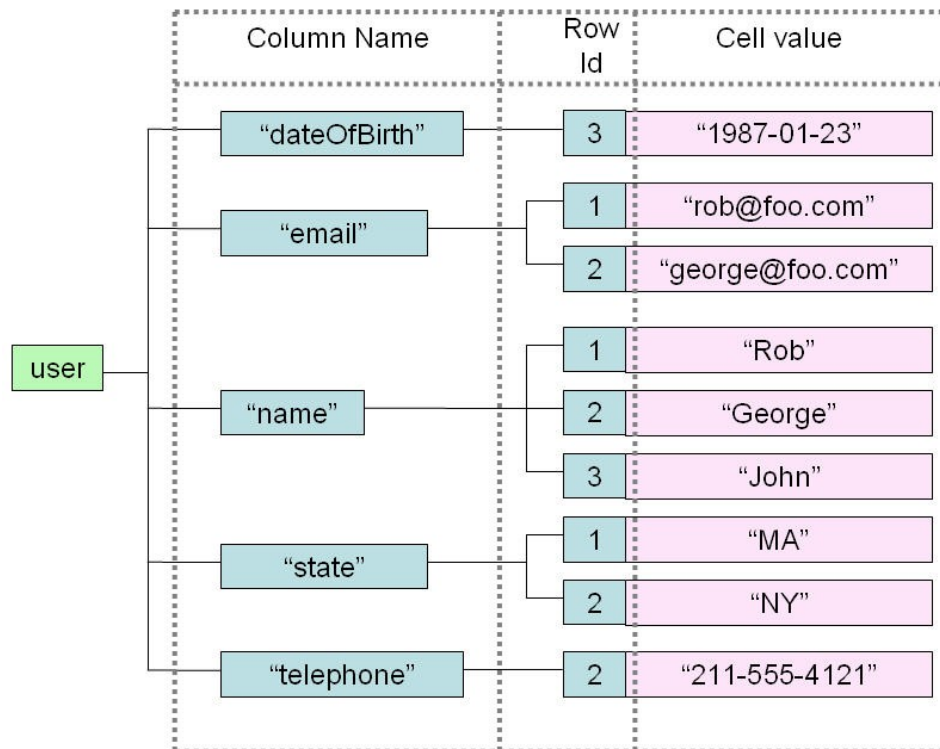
Column Name

Row Id

Cell value

user

“dateOfBirth”

3

“1987-01-23”

“email”

1

“rob@foo.com”

2

“george@foo.com”

“name”

1

“Rob”

2

“George”

3

“John”

“state”

1

“MA”

2

“NY”

“telephone”

2

“211-555-4121”